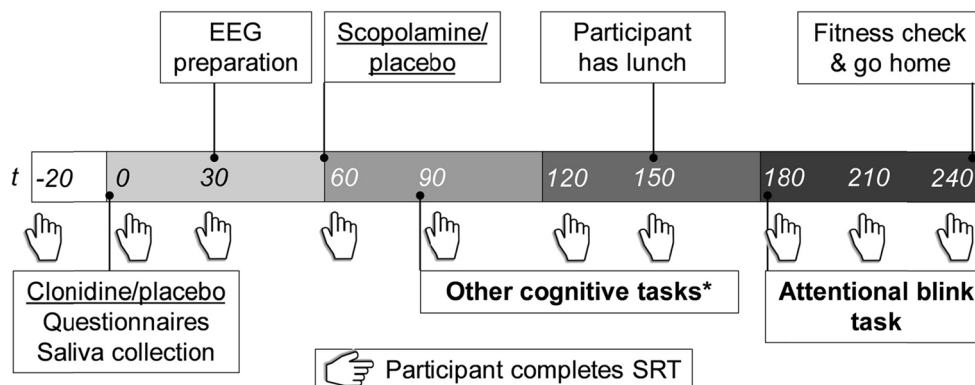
EEG preparation

Scopolamine/ placebo

Participant has lunch

Fitness check & go home

t -20 0 30 60 90 120 150 180 210 240

Clonidine/placebo
Questionnaires
Saliva collection

Other cognitive tasks*

Attentional blink task

Participant completes SRT